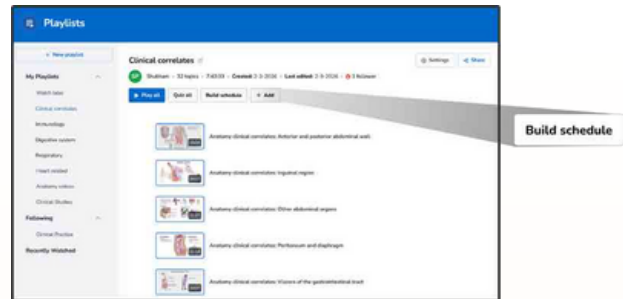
Playlists

+ New playlist

My Playlists

Watch later

Clinical correlates

Immunology

Digestive system

Respiratory

Heart related

Anatomy videos

Clinical Studies

Following

Clinical Practice

Recently Watched

Clinical correlates

Shubham · 32 topics · 7:40:59 · Created 2-3-2016 · Last edited 2-3-2016 · 3 followers

Settings

Share

Play all

Quiz all

Build schedule

+ Add

Anatomy clinical correlates: Anterior and posterior abdominal wall

Anatomy clinical correlates: Inguinal region

Anatomy clinical correlates: Other abdominal organs

Anatomy clinical correlates: Peritoneum and diaphragm

Anatomy clinical correlates: Viscera of the gastrointestinal tract

Build schedule